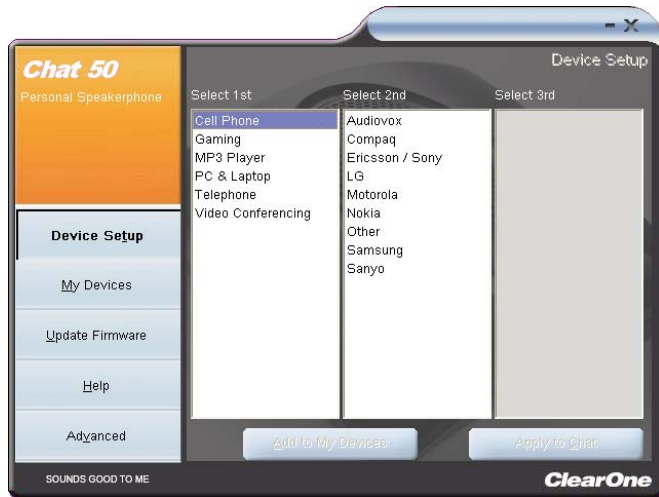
- X

Chat 50
Personal Speakerphone

Device Setup

Select 1st
Cell Phone
Gaming
MP3 Player
PC & Laptop
Telephone
Video Conferencing

Select 2nd
Audiovox
Compaq
Ericsson / Sony
LG
Motorola
Nokia
Other
Samsung
Sanyo

Select 3rd

Device Setup
My Devices
Update Firmware
Help
Advanced

Add to My Devices
Apply to Chat

SOUNDS GOOD TO ME
ClearOne